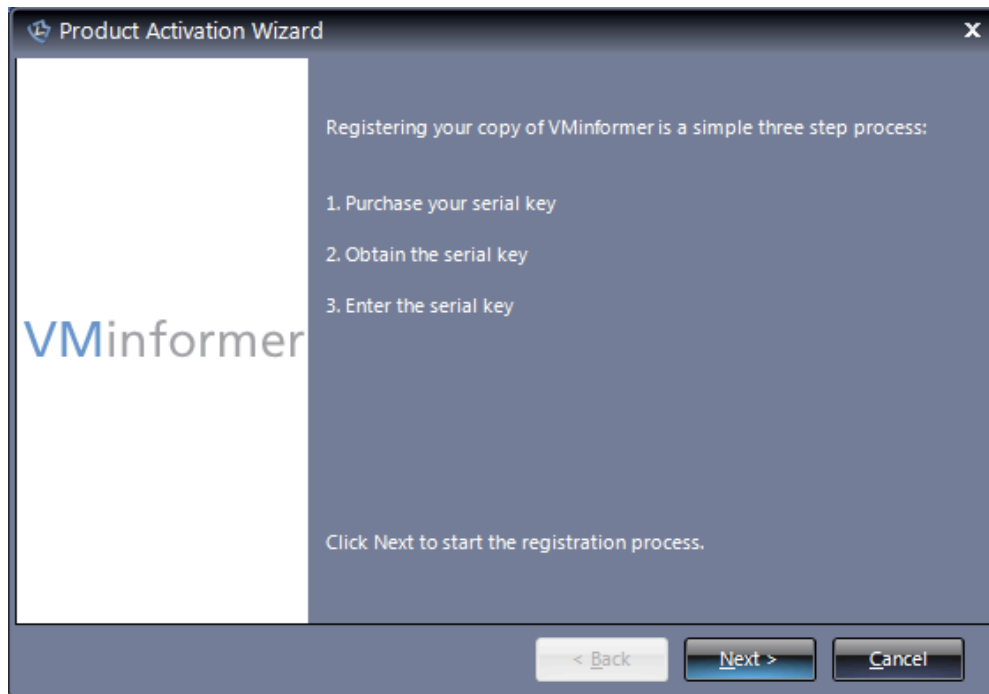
Product Activation Wizard

x

VMinformer

Registering your copy of VMinformer is a simple three step process:

1. Purchase your serial key

2. Obtain the serial key

3. Enter the serial key

Click Next to start the registration process.

< Back

Next >

Cancel